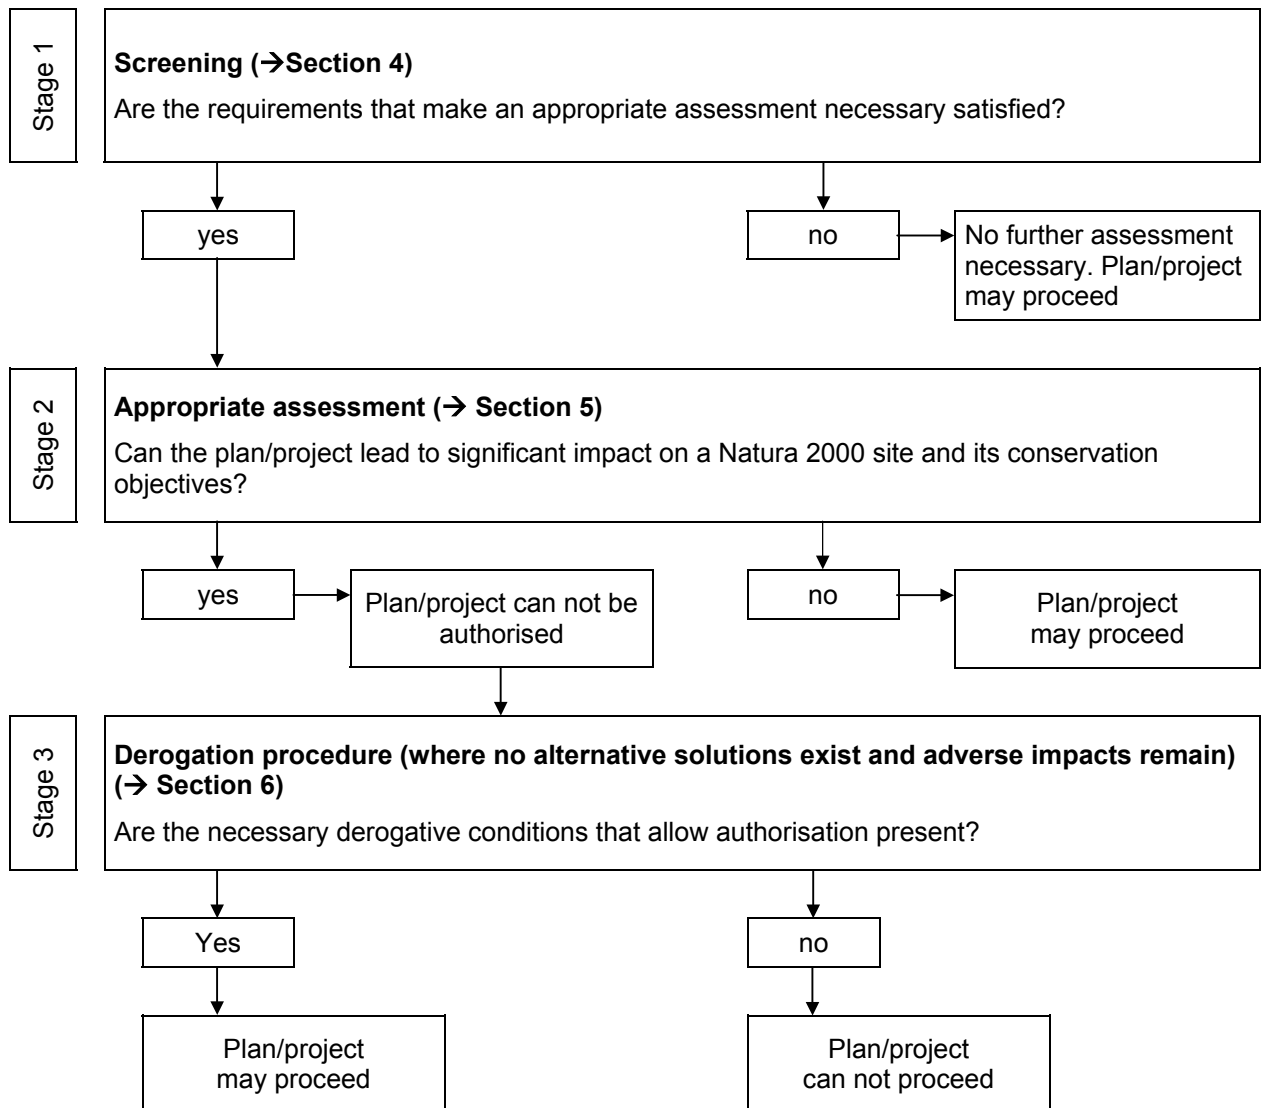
Stage 1

**Screening (→Section 4)**

Are the requirements that make an appropriate assessment necessary satisfied?

yes

no

No further assessment necessary. Plan/project may proceed

Stage 2

**Appropriate assessment (→ Section 5)**

Can the plan/project lead to significant impact on a Natura 2000 site and its conservation objectives?

yes

Plan/project can not be authorised

no

Plan/project may proceed

Stage 3

**Derogation procedure (where no alternative solutions exist and adverse impacts remain) (→ Section 6)**

Are the necessary derogative conditions that allow authorisation present?

Yes

no

Plan/project may proceed

Plan/project can not proceed